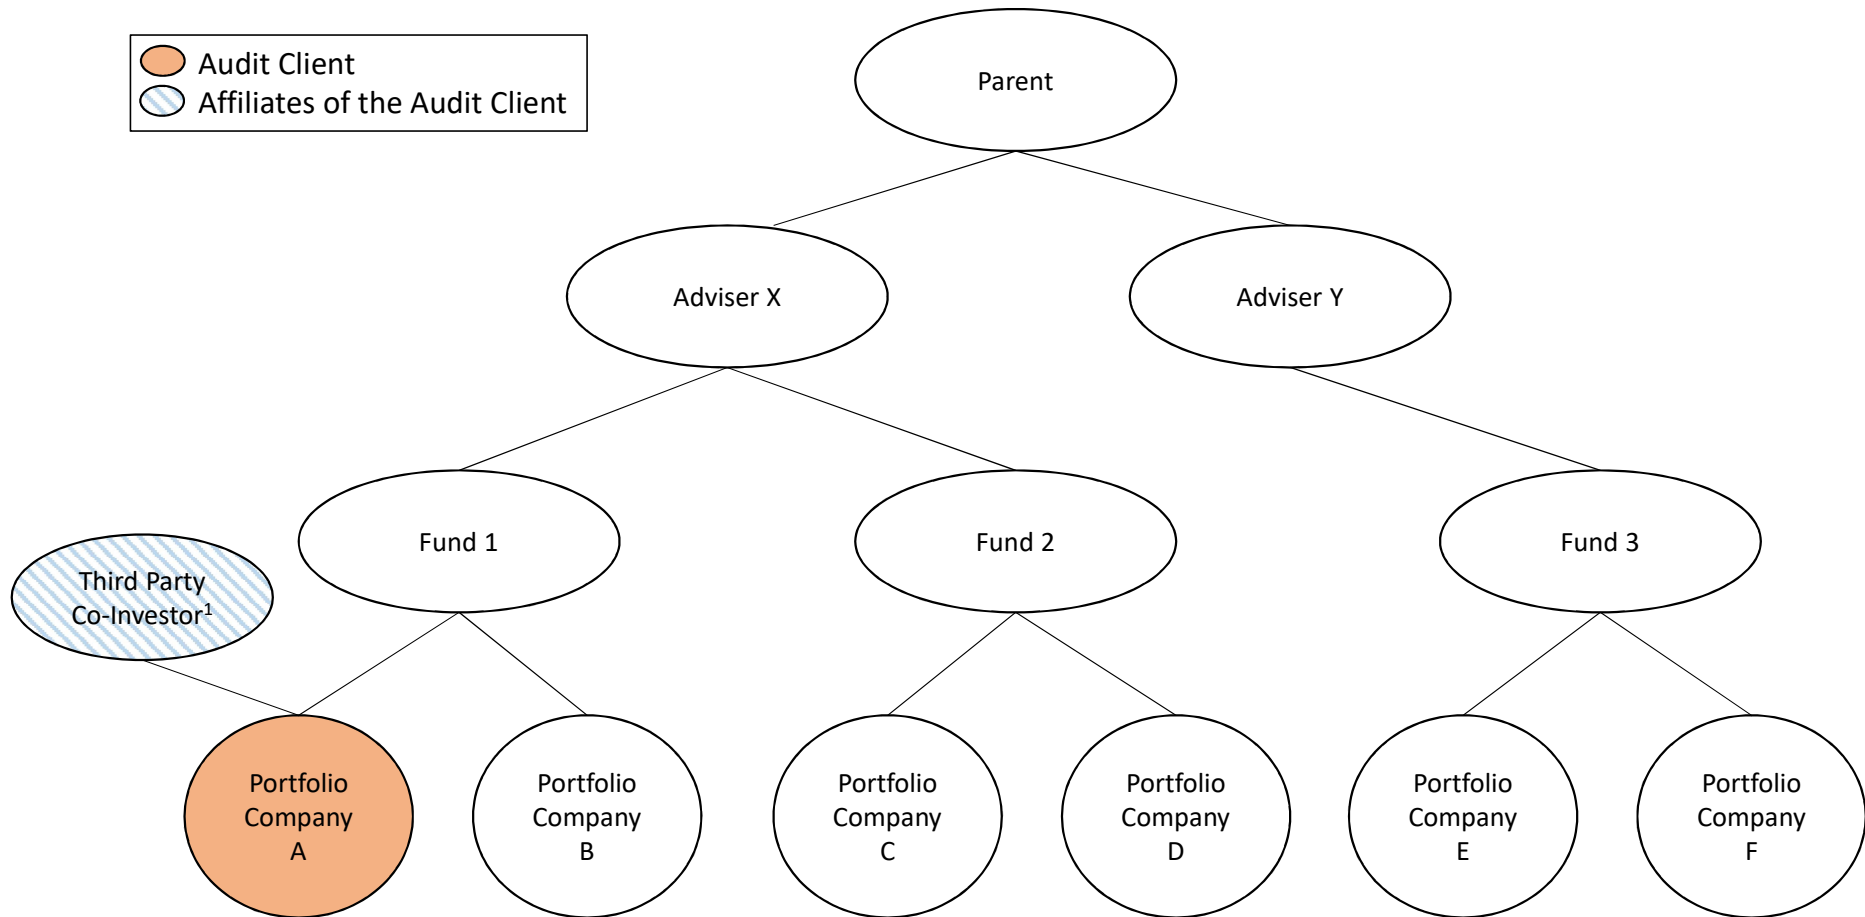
Audit Client
Affiliates of the Audit Client

Parent

Adviser X

Adviser Y

Fund 1

Fund 2

Fund 3

Third Party Co-Investor$^1$

Portfolio Company A

Portfolio Company B

Portfolio Company C

Portfolio Company D

Portfolio Company E

Portfolio Company F